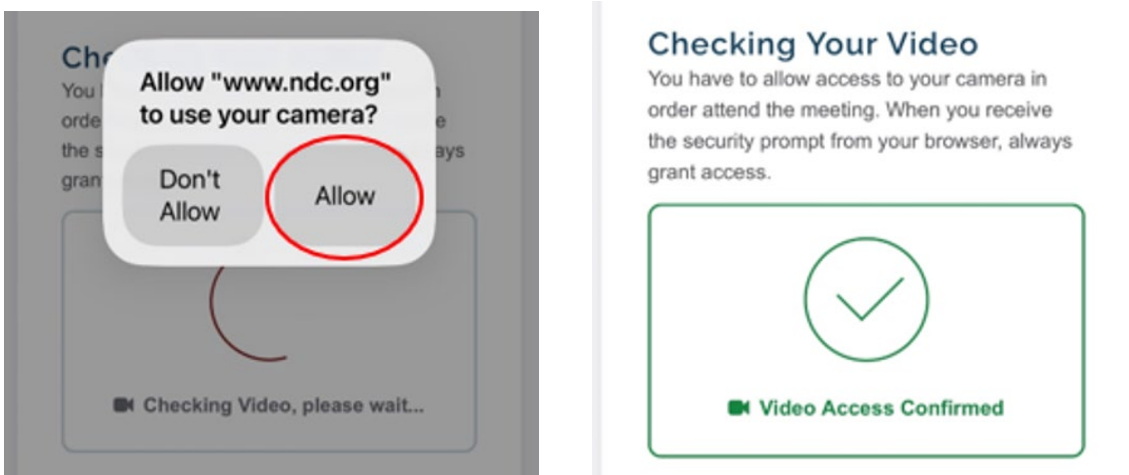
Chec
You
orde
the s
gran

Allow "www.ndc.org" to use your camera?

Don't Allow

Allow

Checking Video, please wait...

Checking Your Video

You have to allow access to your camera in order attend the meeting. When you receive the security prompt from your browser, always grant access.

Video Access Confirmed